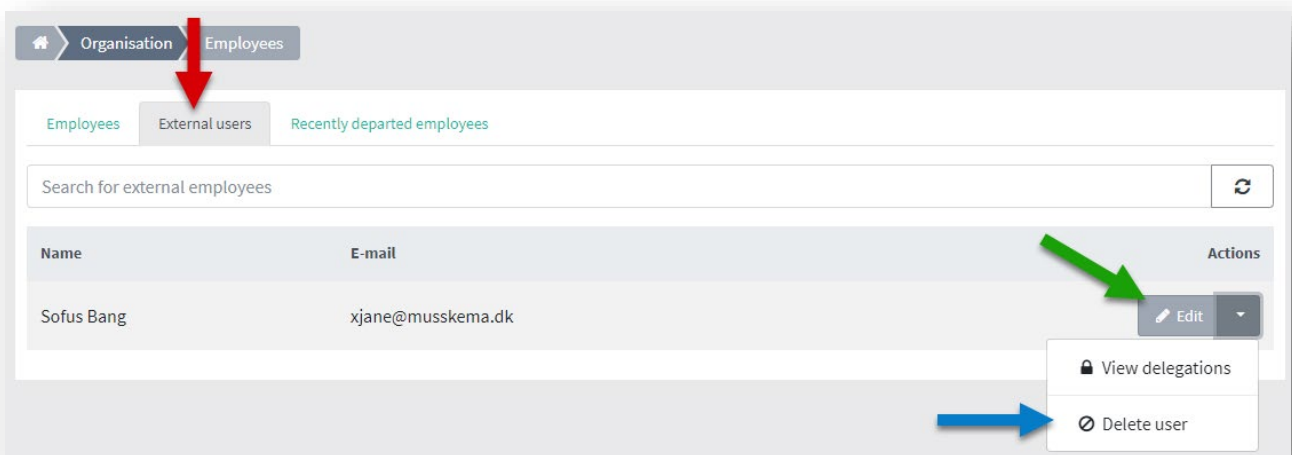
Organisation Employees

Employees External users Recently departed employees

Search for external employees

| Name | E-mail | Actions |
|---|---|---|
| Sofus Bang | xjane@musskema.dk | Edit |

View delegations

Delete user